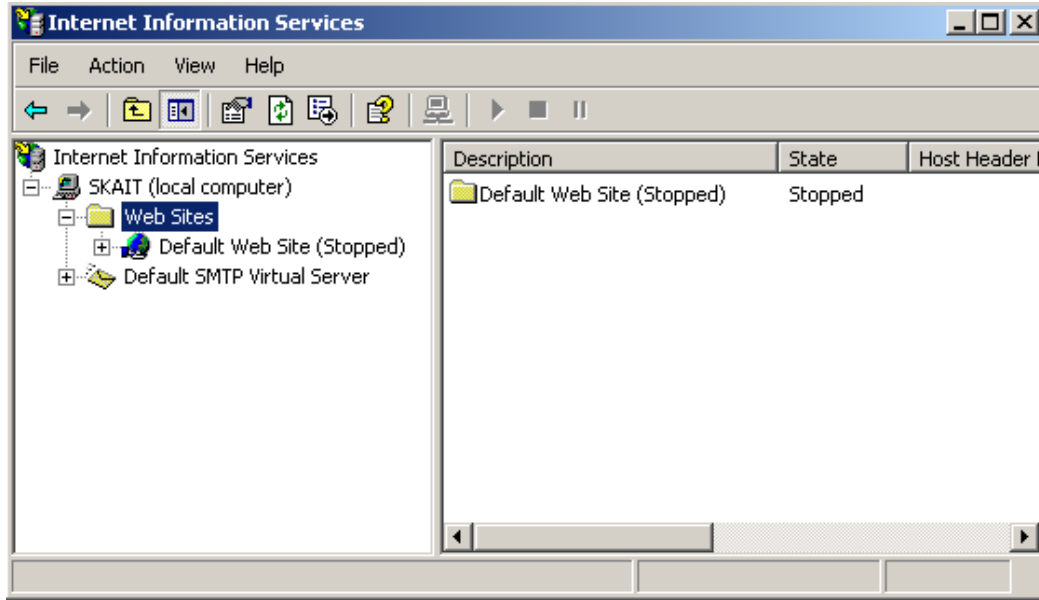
Internet Information Services

File Action View Help

Internet Information Services
SKAIT (local computer)
Web Sites
Default Web Site (Stopped)
Default SMTP Virtual Server

| Description | State | Host Header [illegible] |
|---|---|---|
| Default Web Site (Stopped) | Stopped | |